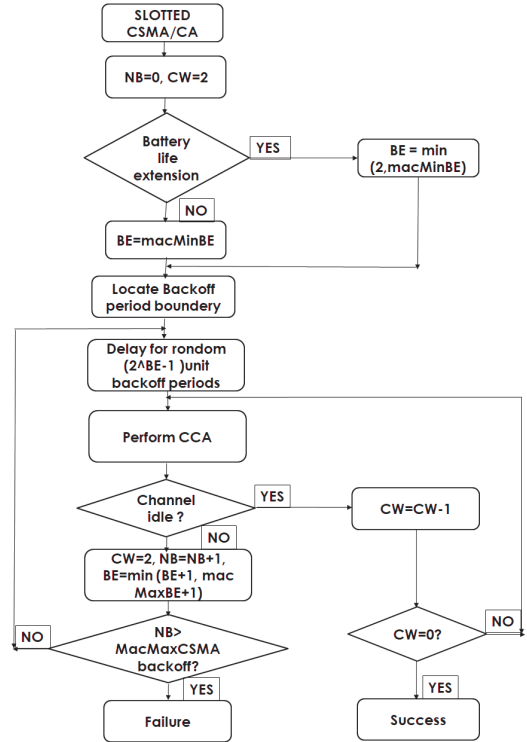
SLOTTED CSMA/CA

NB=0, CW=2

Battery life extension

YES

BE = min (2,macMinBE)

NO

BE=macMinBE

Locate Backoff period boundery

Delay for rondom (2^BE-1 )unit backoff periods

Perform CCA

Channel idle ?

YES

CW=CW-1

NO

CW=2, NB=NB+1, BE=min (BE+1, mac MaxBE+1)

NO

NB> MacMaxCSMA backoff?

CW=0?

NO

YES

YES

Failure

Success